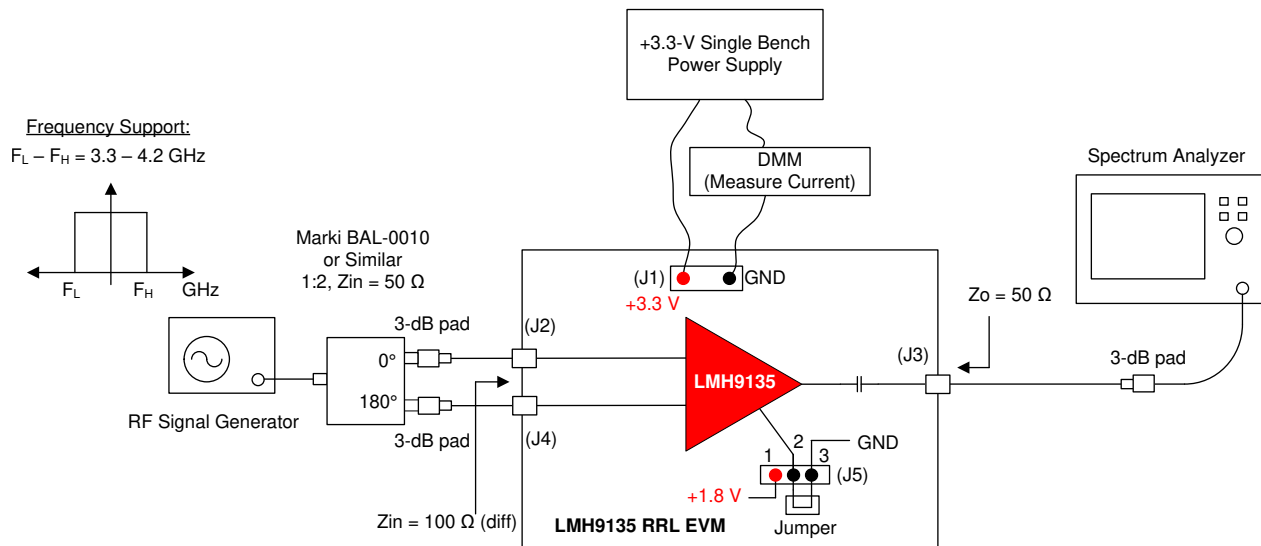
+3.3-V Single Bench Power Supply

DMM (Measure Current)

Spectrum Analyzer

Frequency Support:
$F_L - F_H = 3.3 - 4.2$ GHz

$F_L$ $F_H$ GHz

Marki BAL-0010 or Similar 1:2, Zin = 50 Ω

(J1) GND
+3.3 V

Zo = 50 Ω

3-dB pad
(J2)
0°
180°
3-dB pad
(J4)

(J3)
3-dB pad

LMH9135

RF Signal Generator

1 2 GND
3 (J5)
+1.8 V
Jumper

Zin = 100 Ω (diff)

LMH9135 RRL EVM